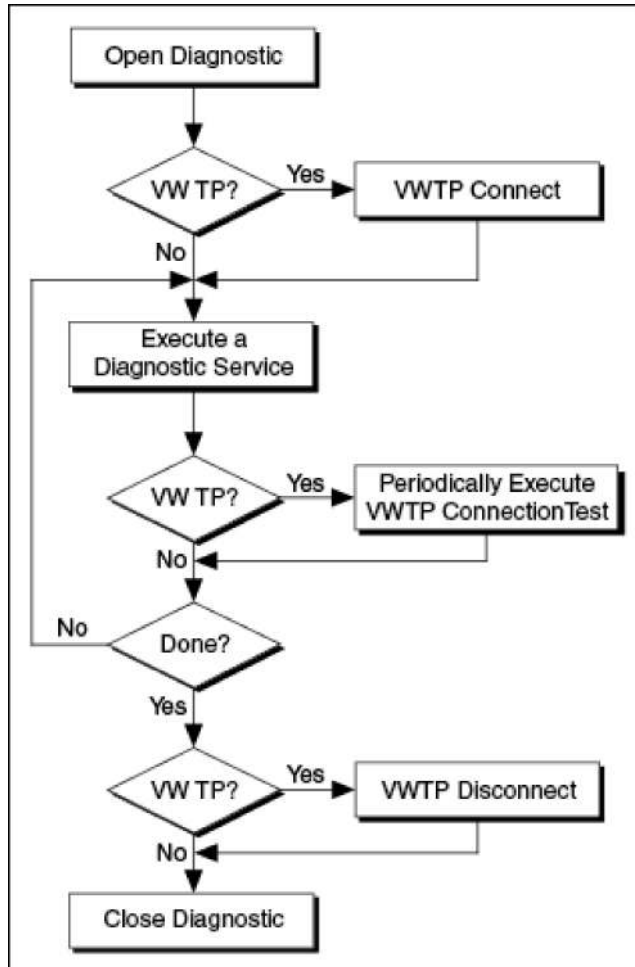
Open Diagnostic

VW TP?

Yes

VWTP Connect

No

Execute a Diagnostic Service

VW TP?

Yes

Periodically Execute VWTP ConnectionTest

No

No

Done?

Yes

VW TP?

Yes

VWTP Disconnect

No

Close Diagnostic